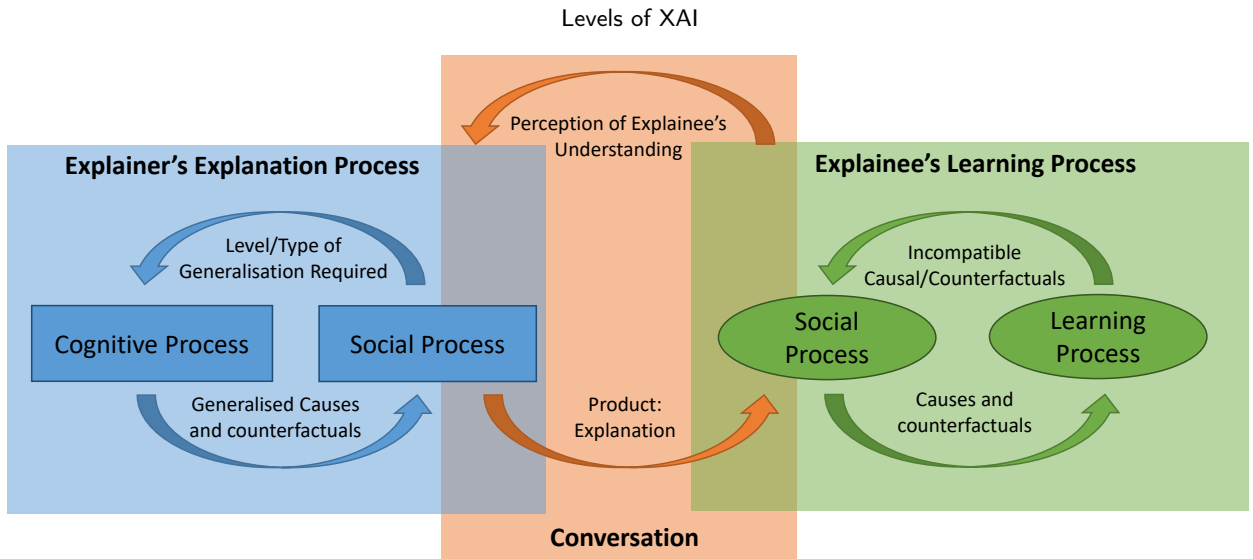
Levels of XAI

Perception of Explainee's Understanding

Explainer's Explanation Process

Level/Type of Generalisation Required

Cognitive Process

Social Process

Generalised Causes and counterfactuals

Product: Explanation

Explainee's Learning Process

Incompatible Causal/Counterfactuals

Social Process

Learning Process

Causes and counterfactuals

Conversation